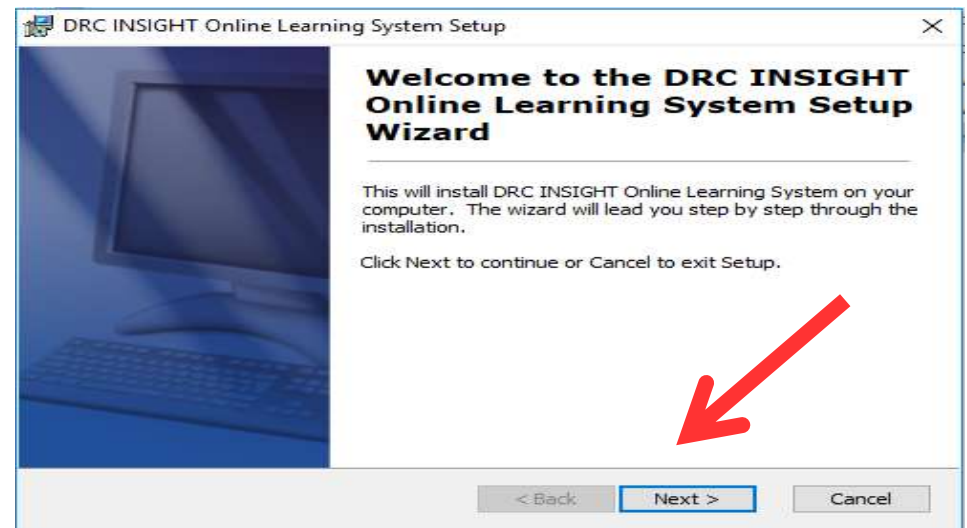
DRC INSIGHT Online Learning System Setup

Welcome to the DRC INSIGHT Online Learning System Setup Wizard

This will install DRC INSIGHT Online Learning System on your computer. The wizard will lead you step by step through the installation.

Click Next to continue or Cancel to exit Setup.

< Back
Next >
Cancel